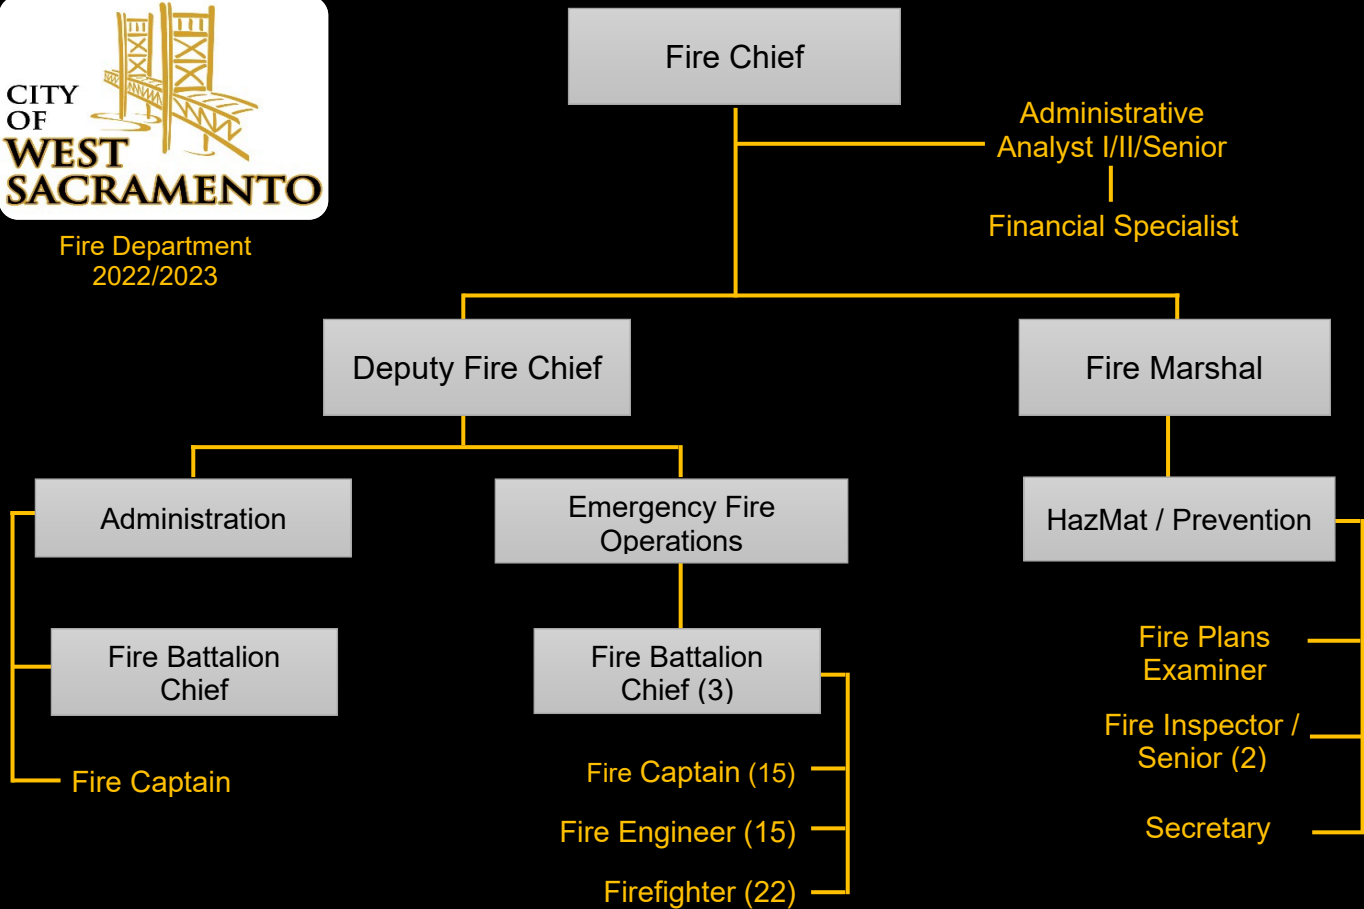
CITY OF WEST SACRAMENTO

Fire Department 2022/2023

Fire Chief

Administrative Analyst I/II/Senior

Financial Specialist

Deputy Fire Chief

Fire Marshal

Administration

Emergency Fire Operations

HazMat / Prevention

Fire Battalion Chief

Fire Battalion Chief (3)

Fire Plans Examiner

Fire Inspector / Senior (2)

Secretary

Fire Captain

Fire Captain (15)

Fire Engineer (15)

Firefighter (22)